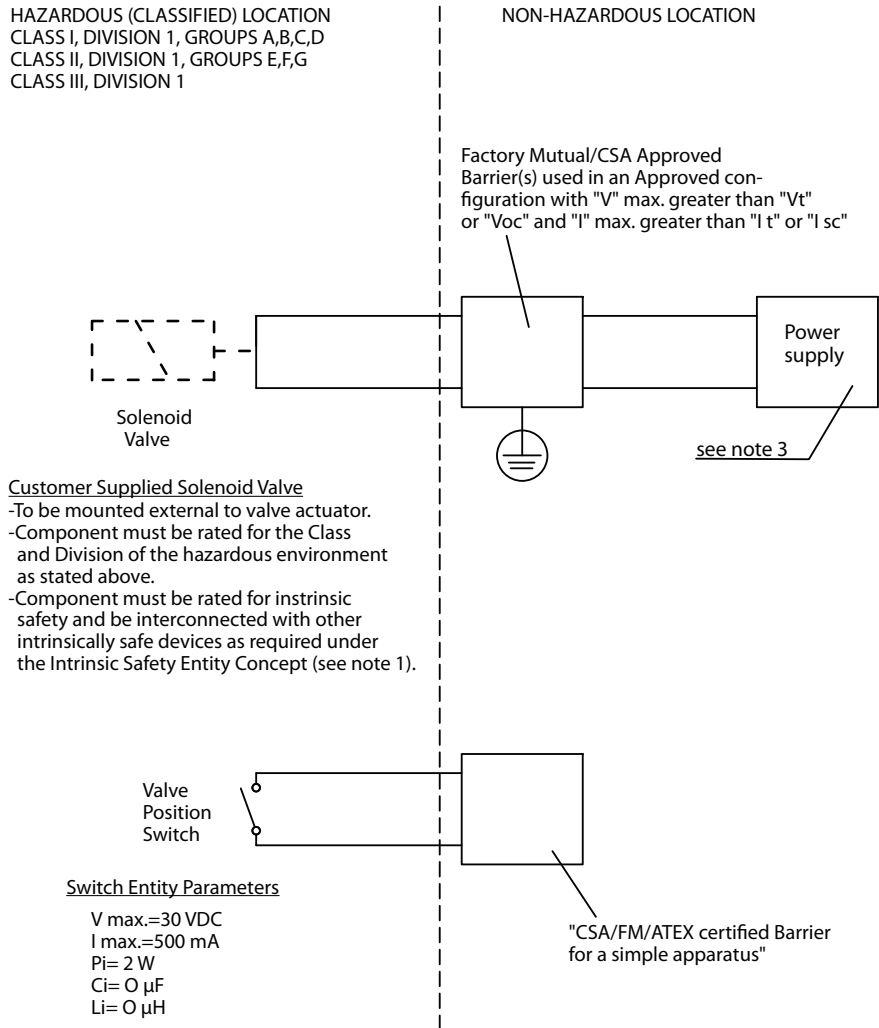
HAZARDOUS (CLASSIFIED) LOCATION
CLASS I, DIVISION 1, GROUPS A,B,C,D
CLASS II, DIVISION 1, GROUPS E,F,G
CLASS III, DIVISION 1

NON-HAZARDOUS LOCATION

Factory Mutual/CSA Approved Barrier(s) used in an Approved configuration with "V" max. greater than "Vt" or "Voc" and "I" max. greater than "I t" or "I sc"

Power supply

Solenoid Valve

see note 3

Customer Supplied Solenoid Valve
-To be mounted external to valve actuator.
-Component must be rated for the Class and Division of the hazardous environment as stated above.
-Component must be rated for instrinsic safety and be interconnected with other intrinsically safe devices as required under the Intrinsic Safety Entity Concept (see note 1).

Valve Position Switch

Switch Entity Parameters

V max.=30 VDC
I max.=500 mA
Pi= 2 W
Ci= O µF
Li= O µH

"CSA/FM/ATEX certified Barrier for a simple apparatus"